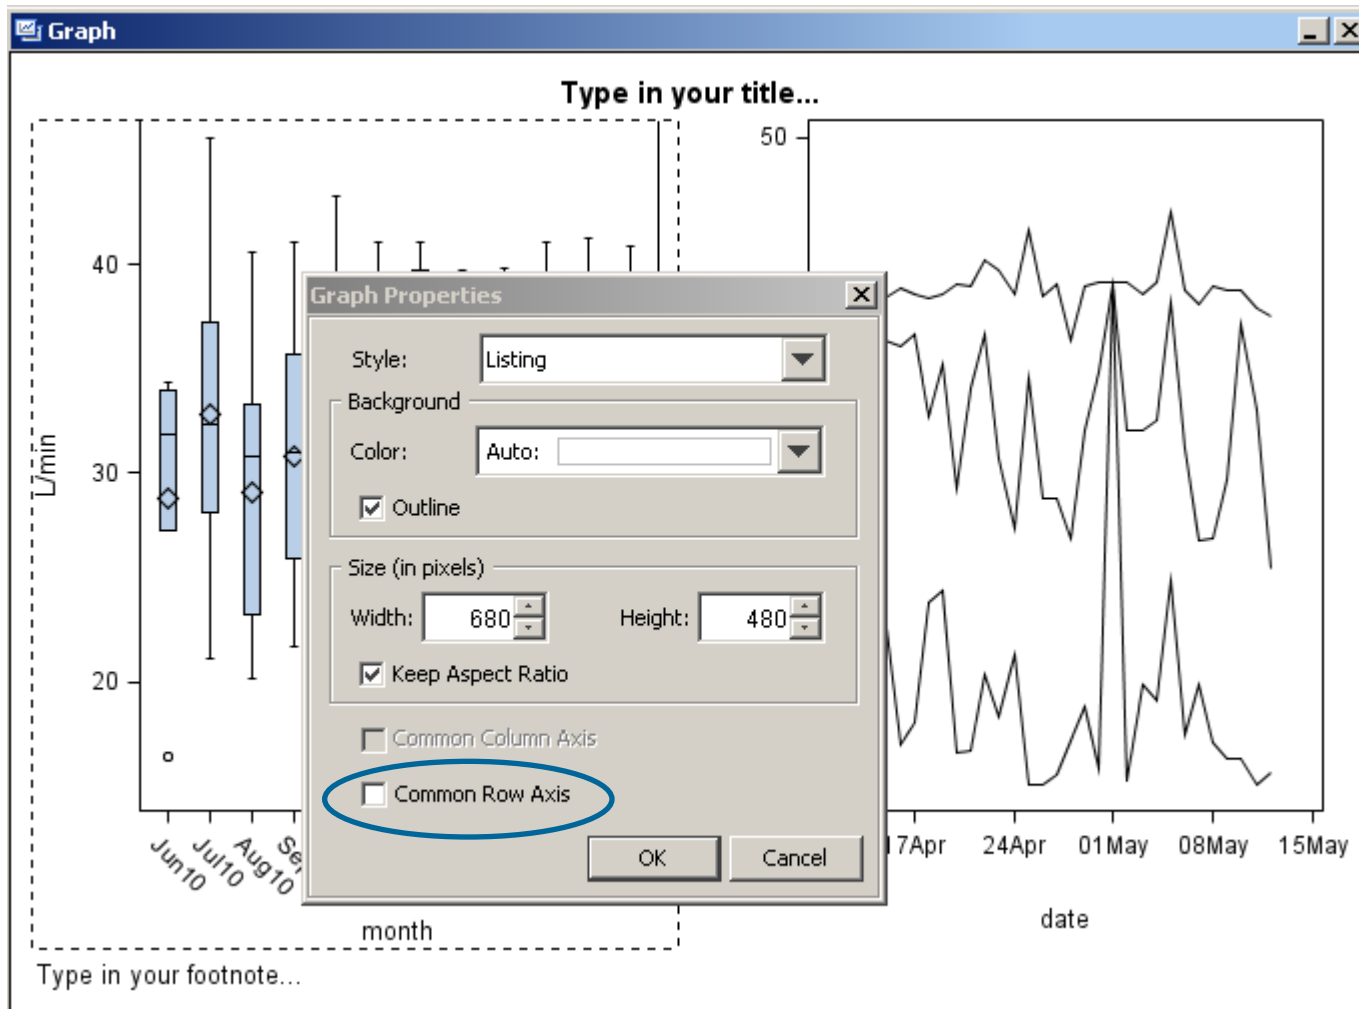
Graph

Type in your title...

50
40
30
20
L/min

Jun10 Jul10 Aug10 Se

month

17Apr 24Apr 01May 08May 15May

date

Type in your footnote...

Graph Properties

Style: Listing

Background

Color: Auto:

Outline

Size (in pixels)

Width: 680 Height: 480

Keep Aspect Ratio

Common Column Axis

Common Row Axis

OK Cancel